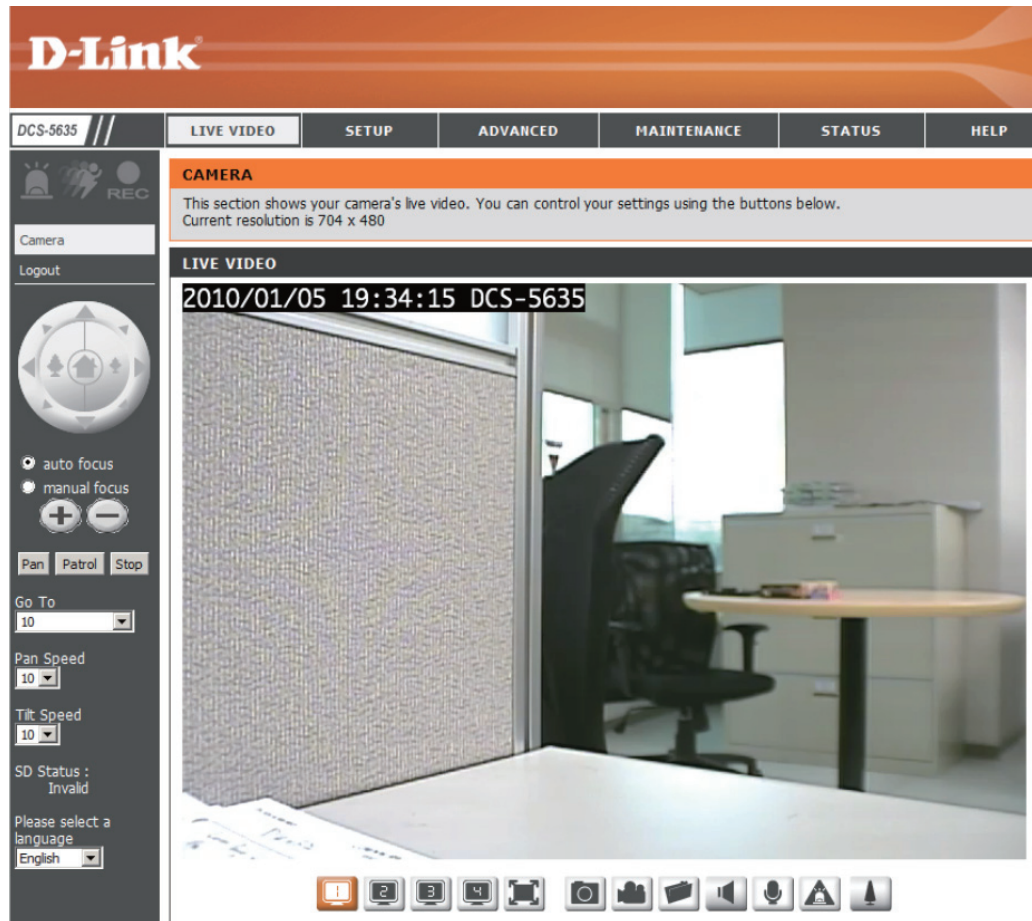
D-Link

DCS-5635

LIVE VIDEO | SETUP | ADVANCED | MAINTENANCE | STATUS | HELP

REC

Camera
Logout

CAMERA
This section shows your camera's live video. You can control your settings using the buttons below.
Current resolution is 704 x 480

LIVE VIDEO

2010/01/05 19:34:15 DCS-5635

auto focus
manual focus

Pan Patrol Stop

Go To
10

Pan Speed
10

Tilt Speed
10

SD Status :
Invalid

Please select a language
English

1 2 3 4